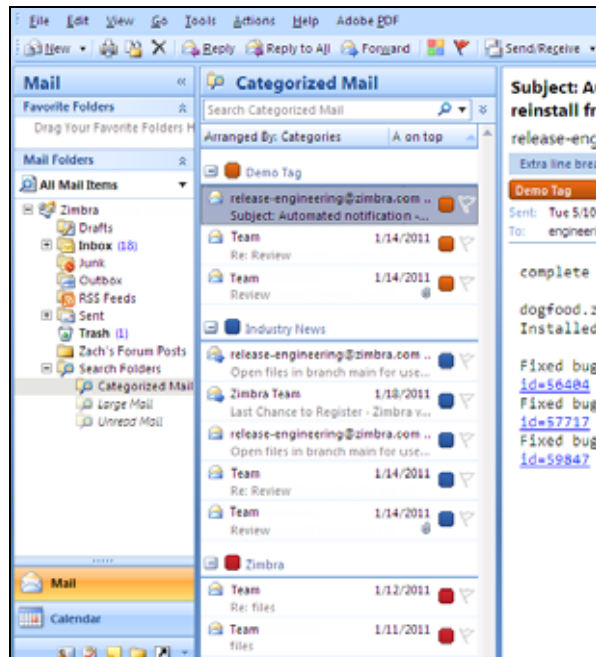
File Edit View Go Tools Actions Help Adobe PDF
New Reply Reply to All Forward Send/Receive

Mail
Favorite Folders
Drag Your Favorite Folders H
Mail Folders
All Mail Items
Zimbra
Drafts
Inbox (18)
Junk
Outbox
RSS Feeds
Sent
Trash (1)
Zach's Forum Posts
Search Folders
Categorized Mail
Large Mail
Unread Mail
Mail
Calendar

Categorized Mail
Search Categorized Mail
Arranged By: Categories A on top
Demo Tag
release-engineering@zimbra.com ...
Subject: Automated notification -...
Team 1/14/2011
Re: Review
Team 1/14/2011
Review
Industry News
release-engineering@zimbra.com ...
Open files in branch main for use...
Zimbra Team 1/18/2011
Last Chance to Register - Zimbra v...
release-engineering@zimbra.com ...
Open files in branch main for use...
Team 1/14/2011
Re: Review
Team 1/14/2011
Review
Zimbra
Team 1/12/2011
Re: files
Team 1/11/2011
files

Subject: A
reinstall fr
release-eng
Extra line brea
Demo Tag
Sent: Tue 5/10
To: engineer

complete

dogfood.z
Installed

Fixed bug
id=56404
Fixed bug
id=57717
Fixed bug
id=59847